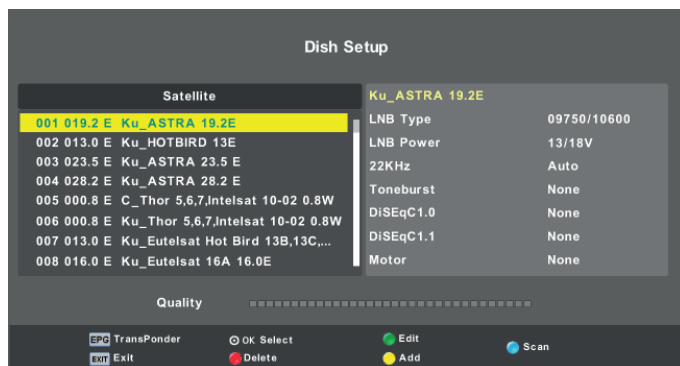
Dish Setup

| Satellite |
|---|
| 001 019.2 E Ku_ASTRA 19.2E |
| 002 013.0 E Ku_HOTBIRD 13E |
| 003 023.5 E Ku_ASTRA 23.5 E |
| 004 028.2 E Ku_ASTRA 28.2 E |
| 005 000.8 E C_Thor 5,6,7,Intelsat 10-02 0.8W |
| 006 000.8 E Ku_Thor 5,6,7,Intelsat 10-02 0.8W |
| 007 013.0 E Ku_Eutelsat Hot Bird 13B,13C,... |
| 008 016.0 E Ku_Eutelsat 16A 16.0E |

Ku_ASTRA 19.2E

| | |
|---|---|
| LNB Type | 09750/10600 |
| LNB Power | 13/18V |
| 22KHz | Auto |
| Toneburst | None |
| DiSEqC1.0 | None |
| DiSEqC1.1 | None |
| Motor | None |

Quality

EPG TransPonder
EXIT Exit
OK Select
Delete
Edit
Add
Scan